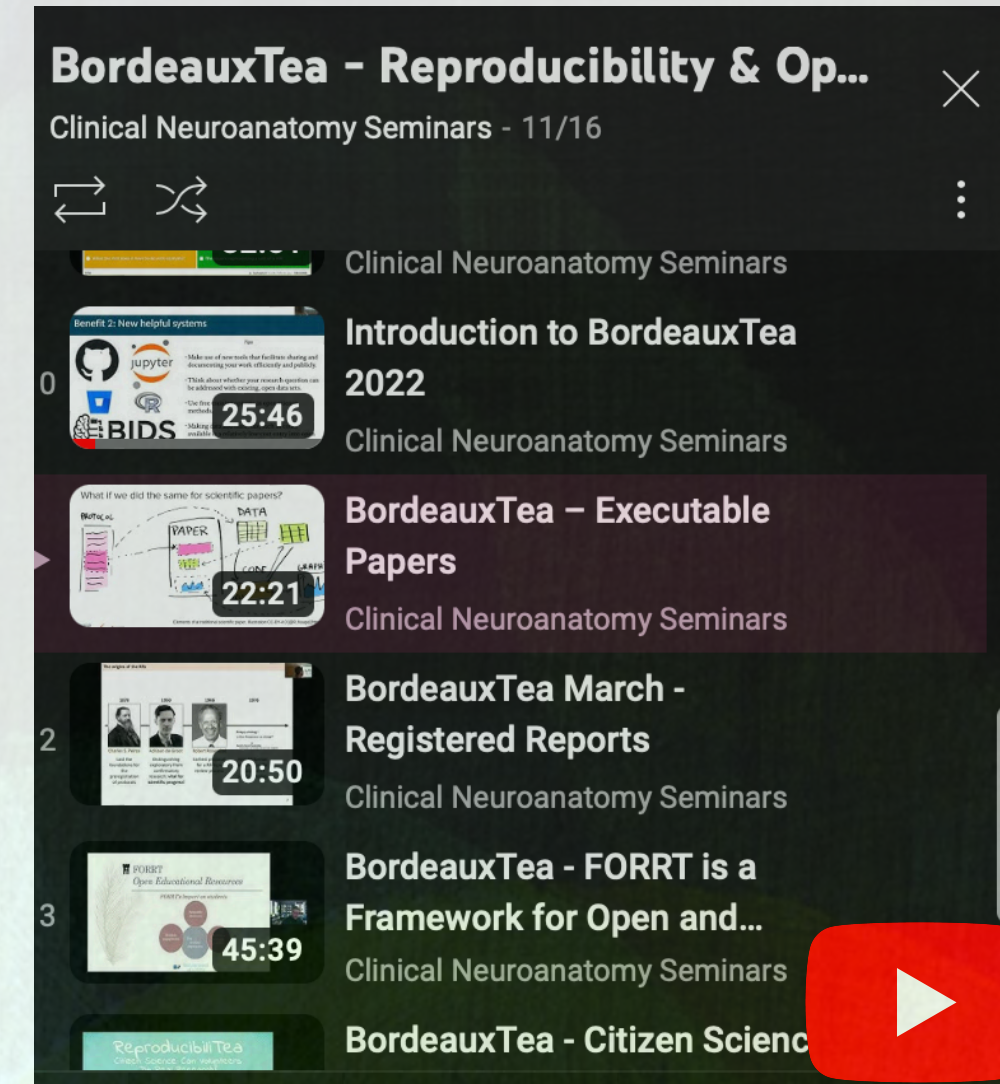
BordeauxTea - Reproducibility & Op...
Clinical Neuroanatomy Seminars - 11/16

Clinical Neuroanatomy Seminars

0
Benefit 2: New helpful systems
jupyter
BIDS
25:46
Introduction to BordeauxTea 2022
Clinical Neuroanatomy Seminars

What if we did the same for scientific papers?
PROTOCOL
PAPER
DATA
CODE
22:21
BordeauxTea – Executable Papers
Clinical Neuroanatomy Seminars

2
20:50
BordeauxTea March - Registered Reports
Clinical Neuroanatomy Seminars

3
FORRT
Open Educational Resources
45:39
BordeauxTea - FORRT is a Framework for Open and...
Clinical Neuroanatomy Seminars

ReproducibiliTea
BordeauxTea - Citizen Scienc